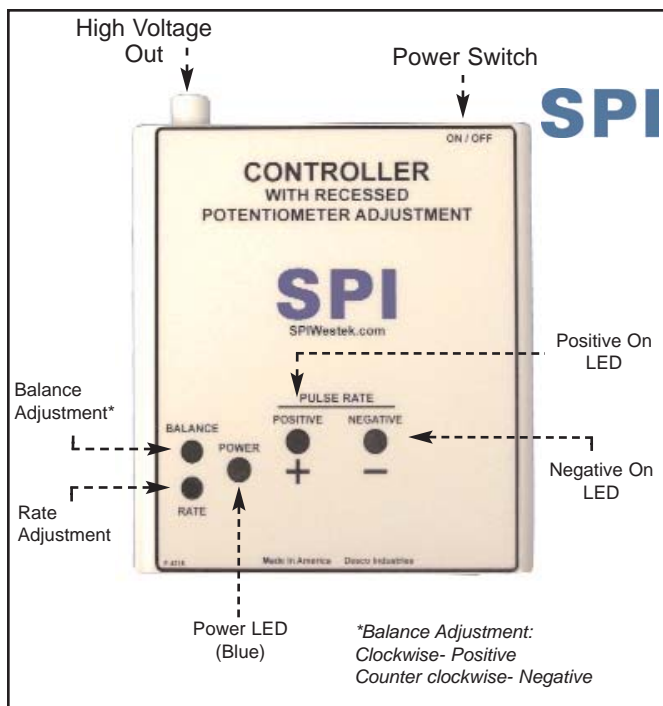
High Voltage Out

Power Switch

SPI

ON / OFF

CONTROLLER
WITH RECESSED
POTENTIOMETER ADJUSTMENT

SPI
SPIWestek.com

Positive On LED

Balance Adjustment*

PULSE RATE
POSITIVE
NEGATIVE

BALANCE
POWER

+
−

Negative On LED

Rate Adjustment

RATE

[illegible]
Made in America
Desco Industries

Power LED (Blue)

*Balance Adjustment:
Clockwise- Positive
Counter clockwise- Negative